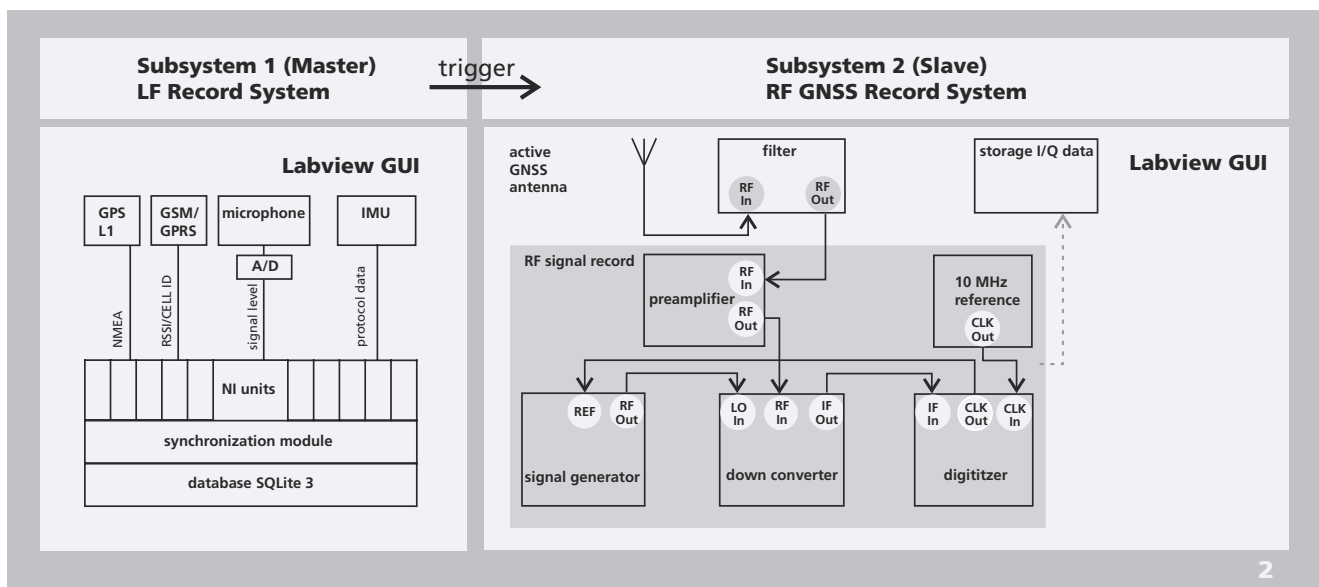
Subsystem 1 (Master)
LF Record System

trigger

Subsystem 2 (Slave)
RF GNSS Record System

Labview GUI

GPS L1

GSM/ GPRS

microphone

IMU

A/D

NMEA

RSSI/CELL ID

signal level

protocol data

NI units

synchronization module

database SQLite 3

active GNSS antenna

filter

RF In

RF Out

storage I/Q data

Labview GUI

RF signal record

preamplifier

RF In

RF Out

10 MHz reference

CLK Out

REF

RF Out

LO In

RF In

IF Out

IF In

CLK Out

CLK In

signal generator

down converter

digititzer

2